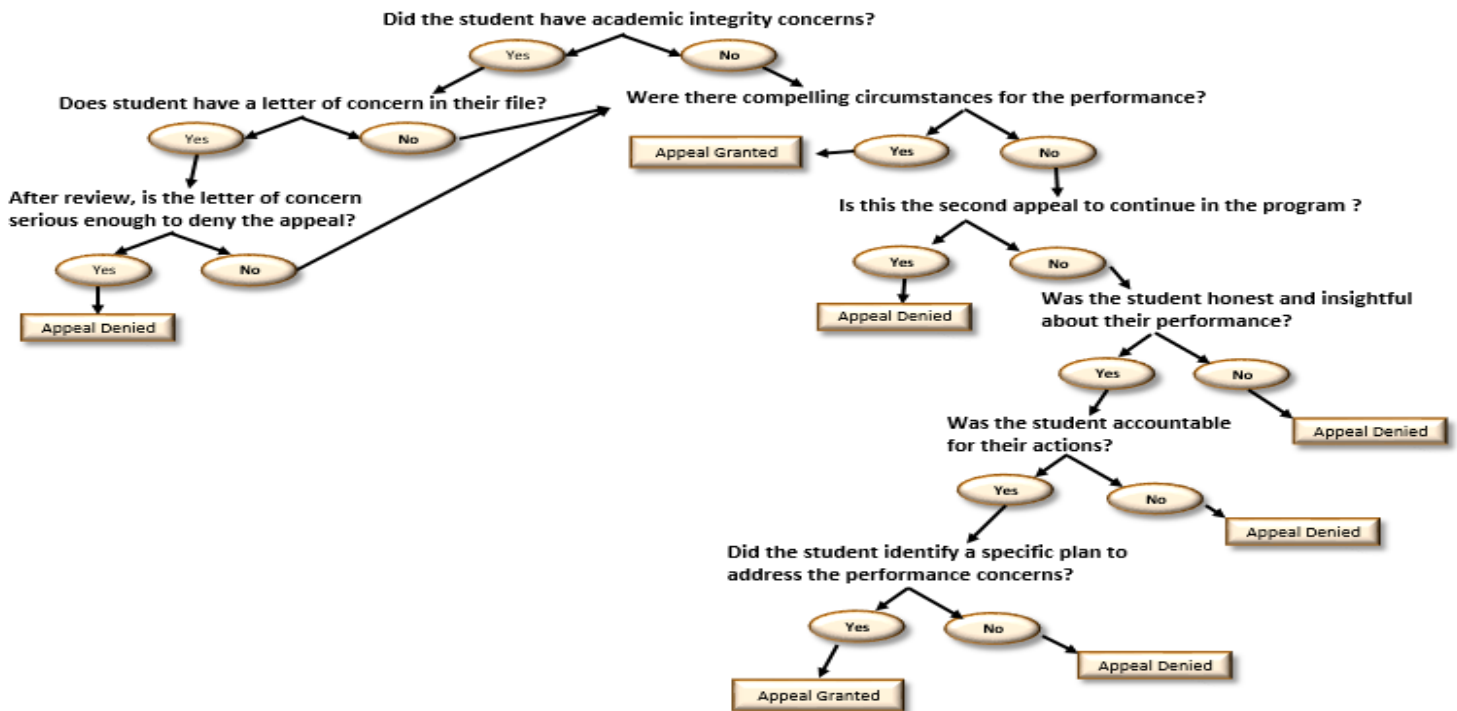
Did the student have academic integrity concerns?

Yes

No

Does student have a letter of concern in their file?

Were there compelling circumstances for the performance?

Yes

No

Appeal Granted

Yes

No

After review, is the letter of concern serious enough to deny the appeal?

Is this the second appeal to continue in the program ?

Yes

No

Yes

No

Appeal Denied

Appeal Denied

Was the student honest and insightful about their performance?

Yes

No

Was the student accountable for their actions?

Appeal Denied

Yes

No

Appeal Denied

Did the student identify a specific plan to address the performance concerns?

Yes

No

Appeal Denied

Appeal Granted